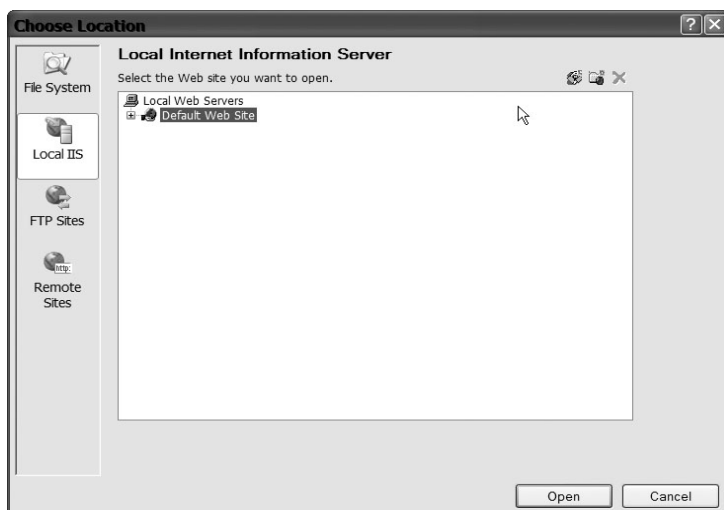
Choose Location

? X

File System

Local IIS

FTP Sites

http:

Remote Sites

Local Internet Information Server

Select the Web site you want to open.

Local Web Servers

Default Web Site

Open

Cancel